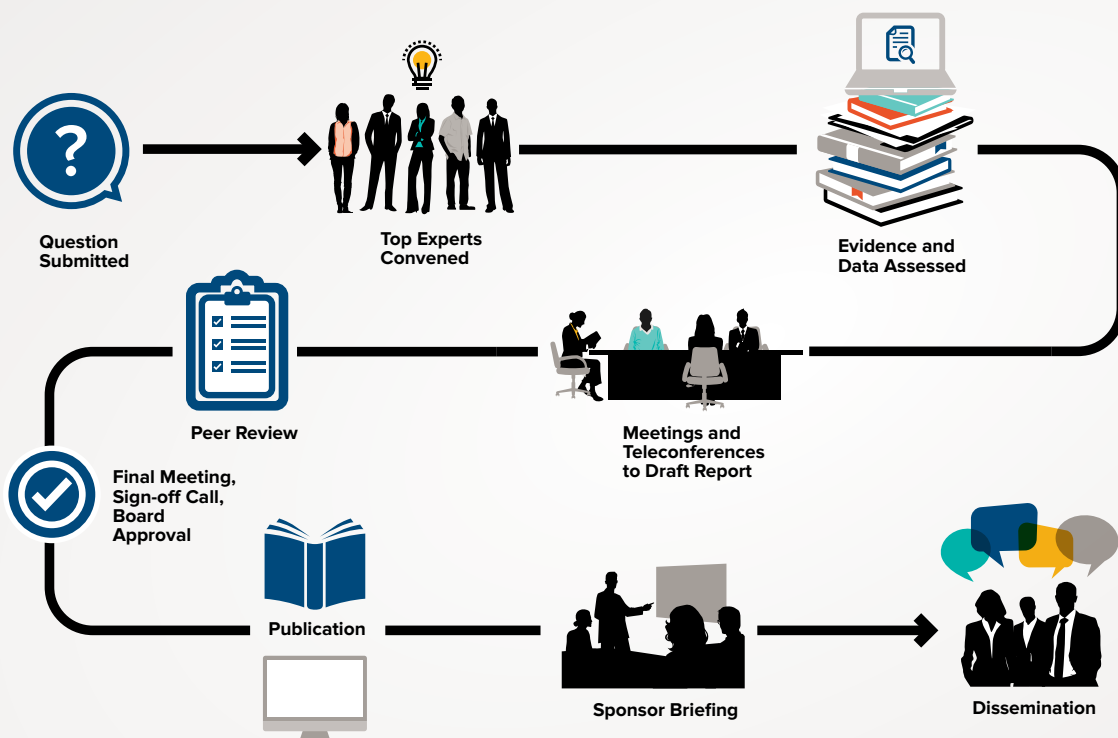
?

Question Submitted

Top Experts Convened

Evidence and Data Assessed

Peer Review

Meetings and Teleconferences to Draft Report

Final Meeting, Sign-off Call, Board Approval

Publication

Sponsor Briefing

Dissemination